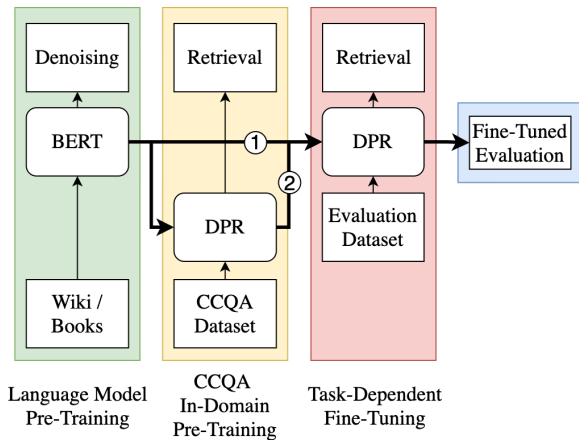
Denoising

BERT

Wiki / Books

Retrieval

DPR

CCQA Dataset

Retrieval

DPR

Evaluation Dataset

Fine-Tuned Evaluation

1

2

Language Model Pre-Training

CCQA In-Domain Pre-Training

Task-Dependent Fine-Tuning